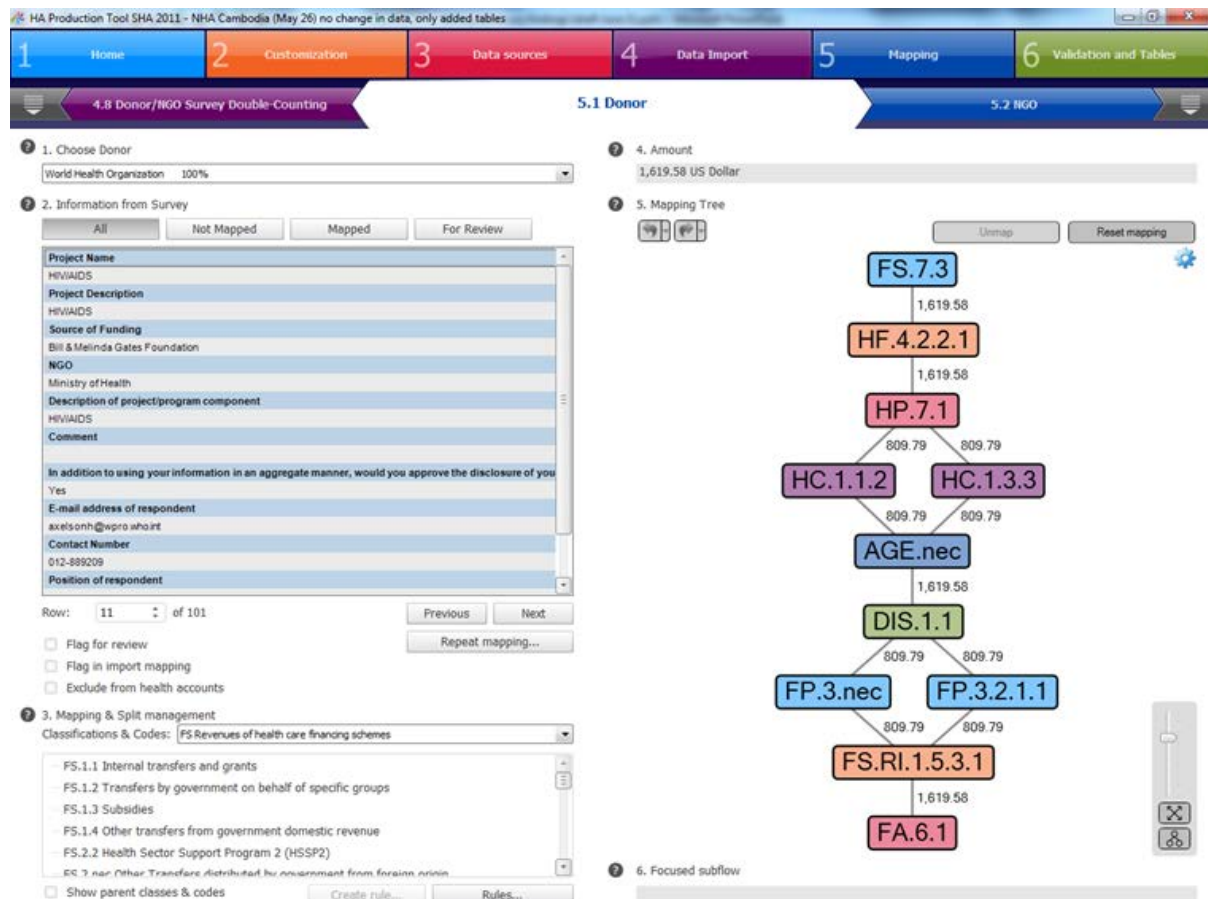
HA Production Tool SHA 2011 - NHA Cambodia (May 26) no change in data, only added tables

1 Home
2 Customization
3 Data sources
4 Data Import
5 Mapping
6 Validation and Tables

4.8 Donor/NGO Survey Double-Counting
5.1 Donor
5.2 NGO

1. Choose Donor
World Health Organization 100%

2. Information from Survey
All | Not Mapped | Mapped | For Review

Project Name
HIV/AIDS
Project Description
HIV/AIDS
Source of Funding
Bill & Melinda Gates Foundation
NGO
Ministry of Health
Description of project/program component
HIV/AIDS
Comment

In addition to using your information in an aggregate manner, would you approve the disclosure of you
Yes
E-mail address of respondent
axelsonh@wpro.who.int
Contact Number
012-889209
Position of respondent

Row: 11 of 101
Previous
Next
Repeat mapping...
Flag for review
Flag in import mapping
Exclude from health accounts

3. Mapping & Split management
Classifications & Codes: FS Revenues of health care financing schemes
FS.1.1 Internal transfers and grants
FS.1.2 Transfers by government on behalf of specific groups
FS.1.3 Subsidies
FS.1.4 Other transfers from government domestic revenue
FS.2.2 Health Sector Support Program 2 (HSSP2)
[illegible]
Show parent classes & codes
Create rule...
Rules...

4. Amount
1,619.58 US Dollar

5. Mapping Tree
Unmap
Reset mapping

FS.7.3
1,619.58
HF.4.2.2.1
1,619.58
HP.7.1
809.79
809.79
HC.1.1.2
HC.1.3.3
809.79
809.79
AGE.nec
1,619.58
DIS.1.1
809.79
809.79
FP.3.nec
FP.3.2.1.1
809.79
809.79
FS.RI.1.5.3.1
1,619.58
FA.6.1

6. Focused subflow